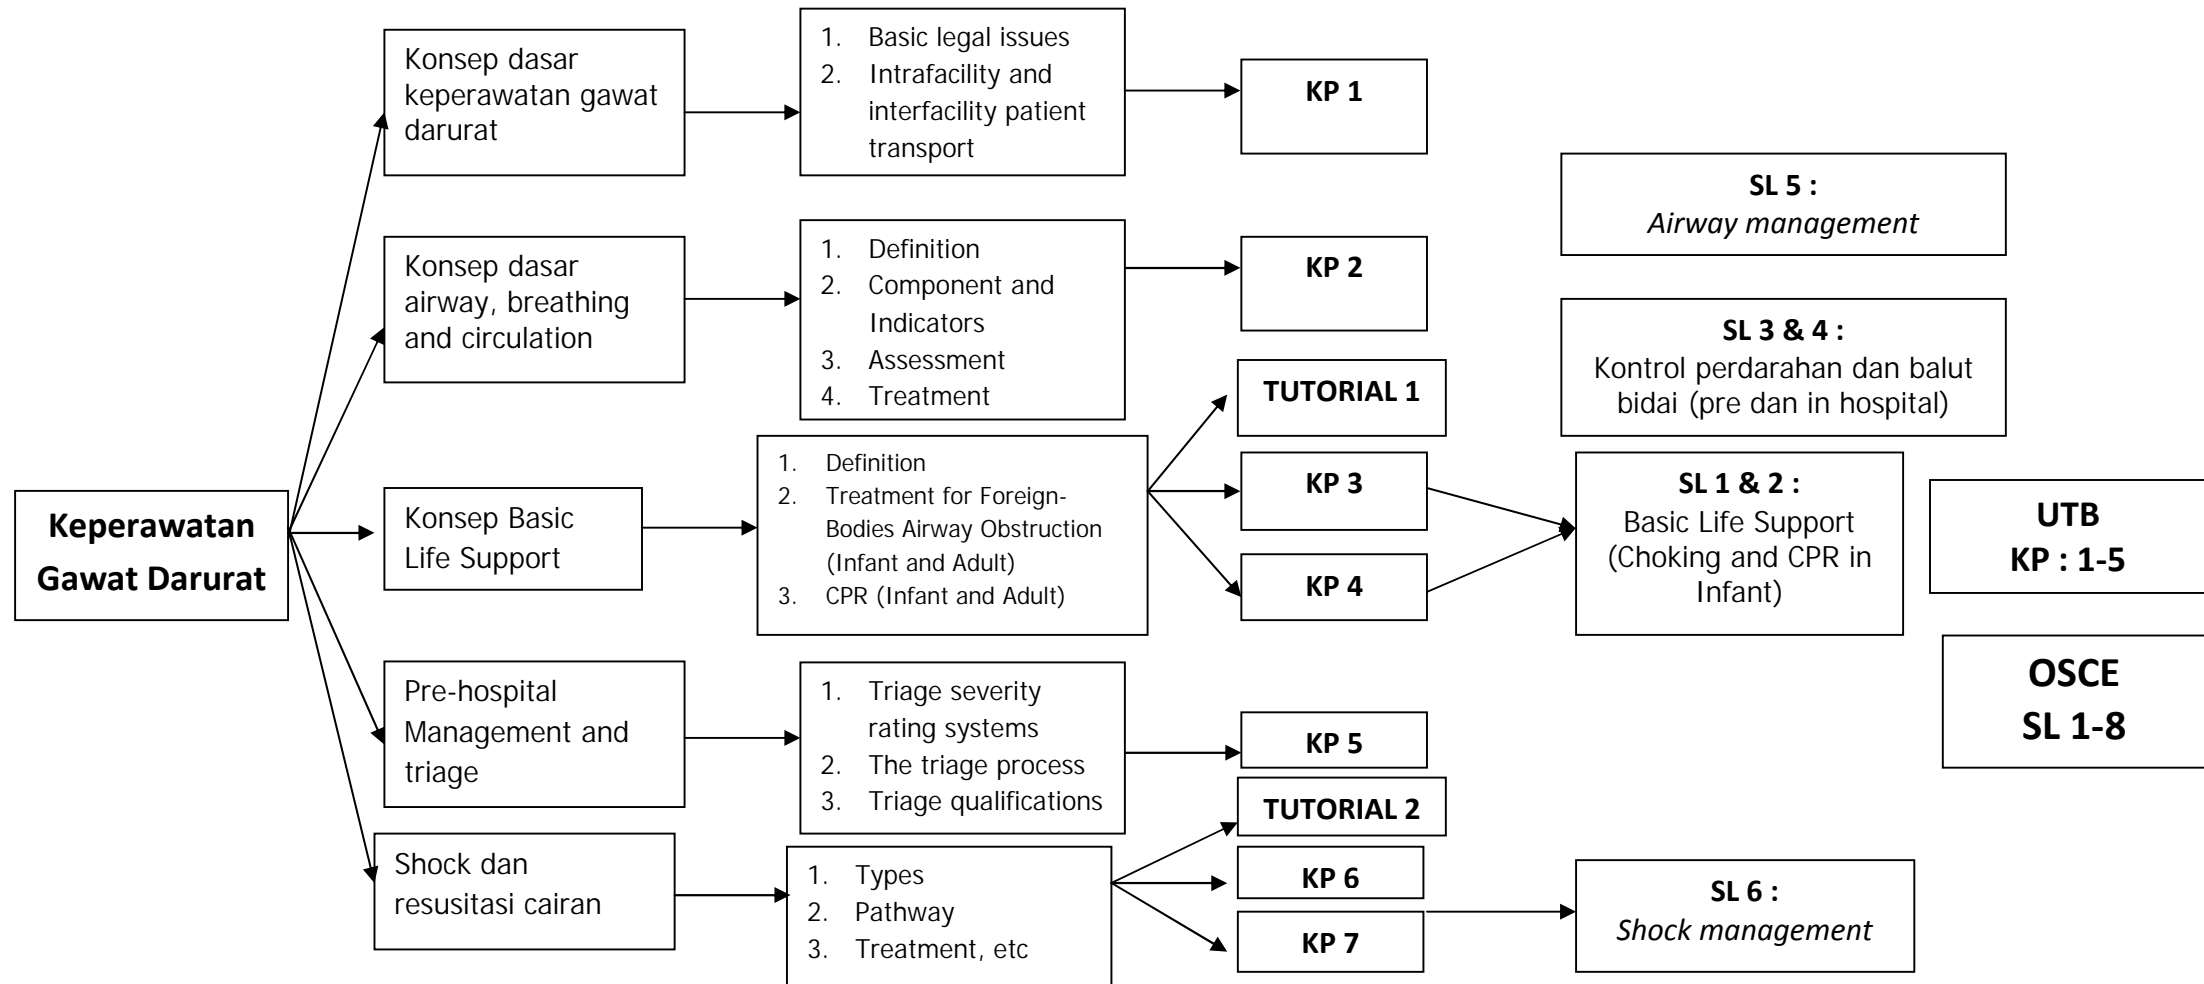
Keperawatan Gawat Darurat

Konsep dasar keperawatan gawat darurat

1. Basic legal issues
2. Intrafacility and interfacility patient transport

KP 1

Konsep dasar airway, breathing and circulation

1. Definition
2. Component and Indicators
3. Assessment
4. Treatment

KP 2

Konsep Basic Life Support

1. Definition
2. Treatment for Foreign-Bodies Airway Obstruction (Infant and Adult)
3. CPR (Infant and Adult)

TUTORIAL 1

KP 3

KP 4

Pre-hospital Management and triage

1. Triage severity rating systems
2. The triage process
3. Triage qualifications

KP 5

TUTORIAL 2

Shock dan resusitasi cairan

1. Types
2. Pathway
3. Treatment, etc

KP 6

KP 7

SL 5 :
*Airway management*

SL 3 & 4 :
Kontrol perdarahan dan balut bidai (pre dan in hospital)

SL 1 & 2 :
Basic Life Support (Choking and CPR in Infant)

SL 6 :
*Shock management*

UTB
KP : 1-5

OSCE
SL 1-8